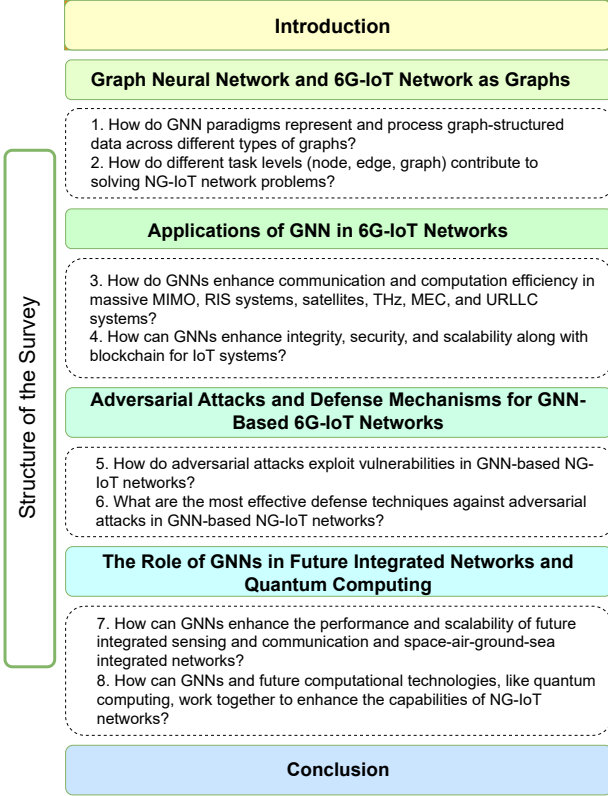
Structure of the Survey

Introduction

Graph Neural Network and 6G-IoT Network as Graphs

1. How do GNN paradigms represent and process graph-structured data across different types of graphs?
2. How do different task levels (node, edge, graph) contribute to solving NG-IoT network problems?

Applications of GNN in 6G-IoT Networks

3. How do GNNs enhance communication and computation efficiency in massive MIMO, RIS systems, satellites, THz, MEC, and URLLC systems?
4. How can GNNs enhance integrity, security, and scalability along with blockchain for IoT systems?

Adversarial Attacks and Defense Mechanisms for GNN-Based 6G-IoT Networks

5. How do adversarial attacks exploit vulnerabilities in GNN-based NG-IoT networks?
6. What are the most effective defense techniques against adversarial attacks in GNN-based NG-IoT networks?

The Role of GNNs in Future Integrated Networks and Quantum Computing

7. How can GNNs enhance the performance and scalability of future integrated sensing and communication and space-air-ground-sea integrated networks?
8. How can GNNs and future computational technologies, like quantum computing, work together to enhance the capabilities of NG-IoT networks?

Conclusion